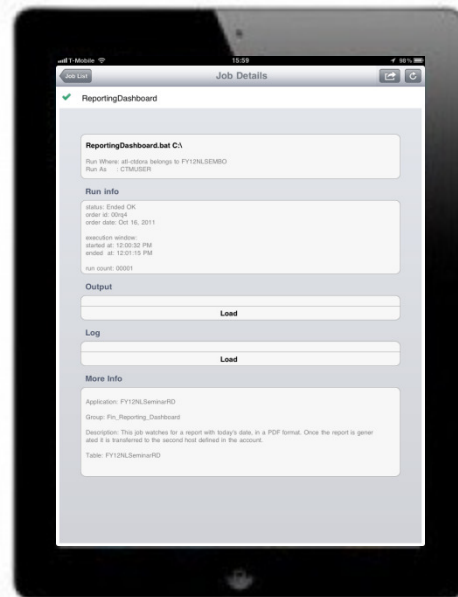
T-Mobile
15:59
98%
Job List
Job Details
ReportingDashboard

ReportingDashboard.bat C:\
Run Where: all-ctdms belongs to FY12NLSEMBO
Run As : CTMUSER

Run info
status: Ended OK
order id: 00rq4
order date: Oct 16, 2011

execution window:
started at: 12:00:32 PM
ended at: 12:01:15 PM

run count: 00001

Output
Load

Log
Load

More Info
Application: FY12NLSeminarRD

Group: Fin_Reporting_Dashboard

Description: This job watches for a report with today's date, in a PDF format. Once the report is generated it is transferred to the second host defined in the account.

Table: FY12NLSeminarRD